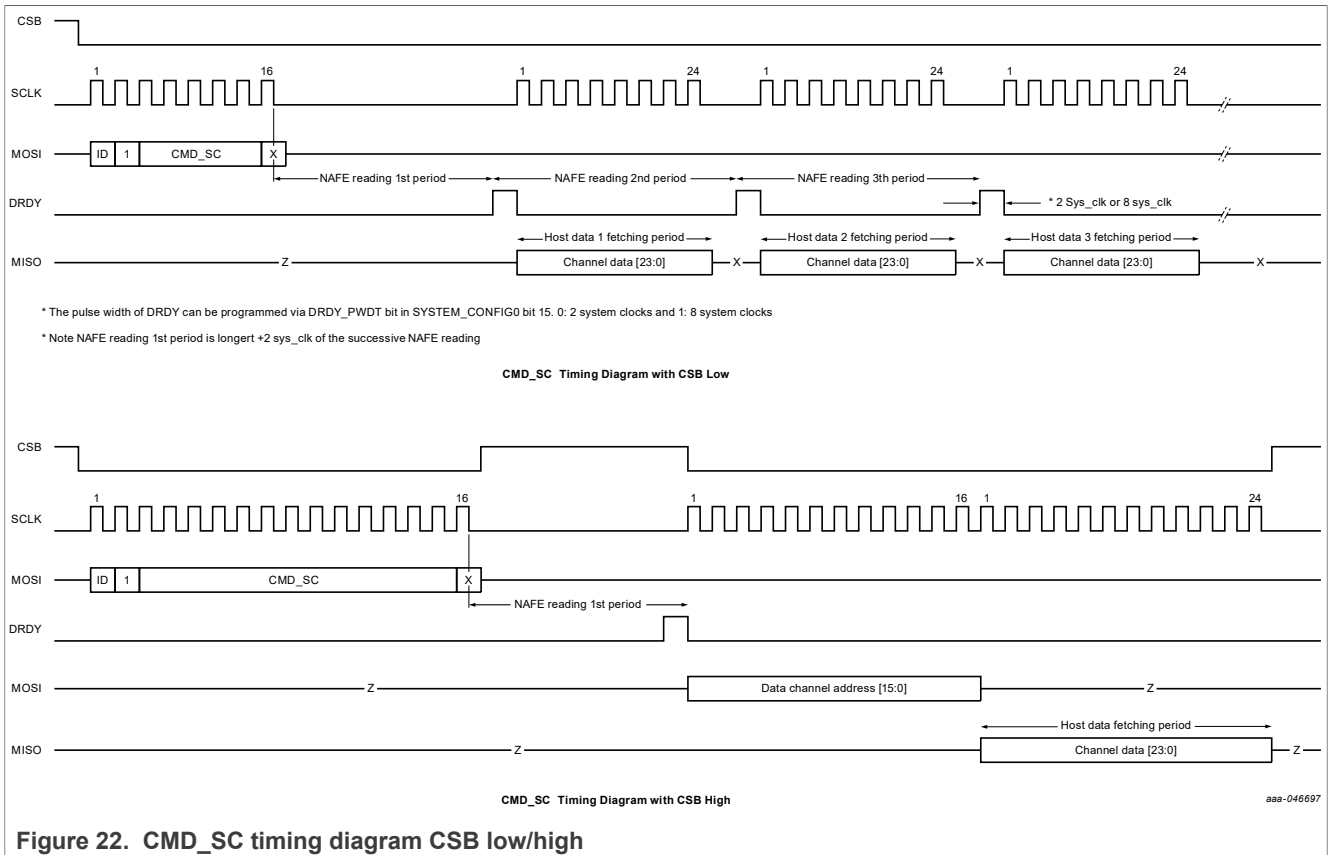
CSB

SCLK

1 16 1 24 1 24 1 24

MOSI

ID 1 CMD_SC X

NAFE reading 1st period NAFE reading 2nd period NAFE reading 3th period

DRDY

* 2 Sys_clk or 8 sys_clk

Host data 1 fetching period Host data 2 fetching period Host data 3 fetching period

MISO

Z Channel data [23:0] X Channel data [23:0] X Channel data [23:0] X

* The pulse width of DRDY can be programmed via DRDY_PWDT bit in SYSTEM_CONFIG0 bit 15. 0: 2 system clocks and 1: 8 system clocks

* Note NAFE reading 1st period is longert +2 sys_clk of the successive NAFE reading

CMD_SC Timing Diagram with CSB Low

CSB

1 16 1 16 1 24

SCLK

MOSI

ID 1 CMD_SC X

NAFE reading 1st period

DRDY

MOSI

Z Data channel address [15:0] Z

Host data fetching period

MISO

Z Channel data [23:0] Z

CMD_SC Timing Diagram with CSB High

aaa-046697

Figure 22. CMD_SC timing diagram CSB low/high